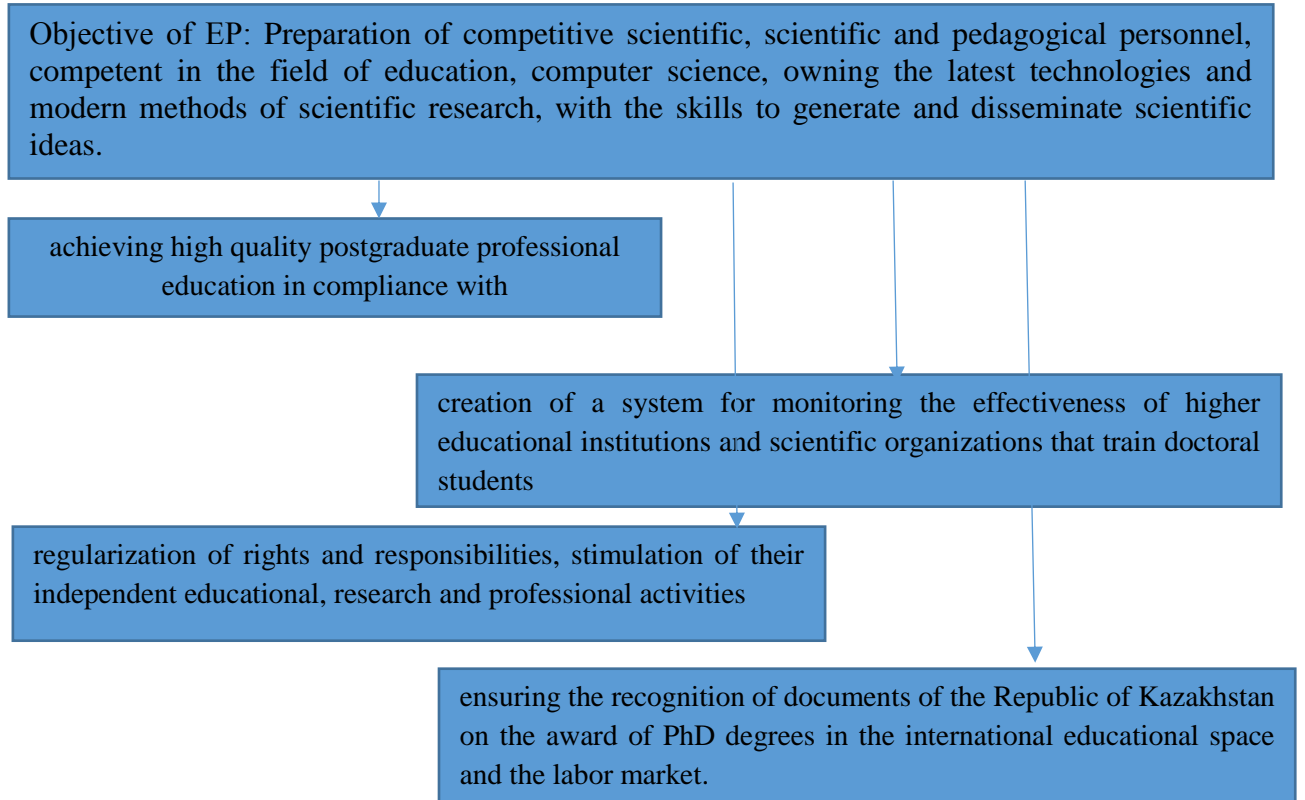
Objective of EP: Preparation of competitive scientific, scientific and pedagogical personnel, competent in the field of education, computer science, owning the latest technologies and modern methods of scientific research, with the skills to generate and disseminate scientific ideas.

achieving high quality postgraduate professional education in compliance with

creation of a system for monitoring the effectiveness of higher educational institutions and scientific organizations that train doctoral students

regularization of rights and responsibilities, stimulation of their independent educational, research and professional activities

ensuring the recognition of documents of the Republic of Kazakhstan on the award of PhD degrees in the international educational space and the labor market.